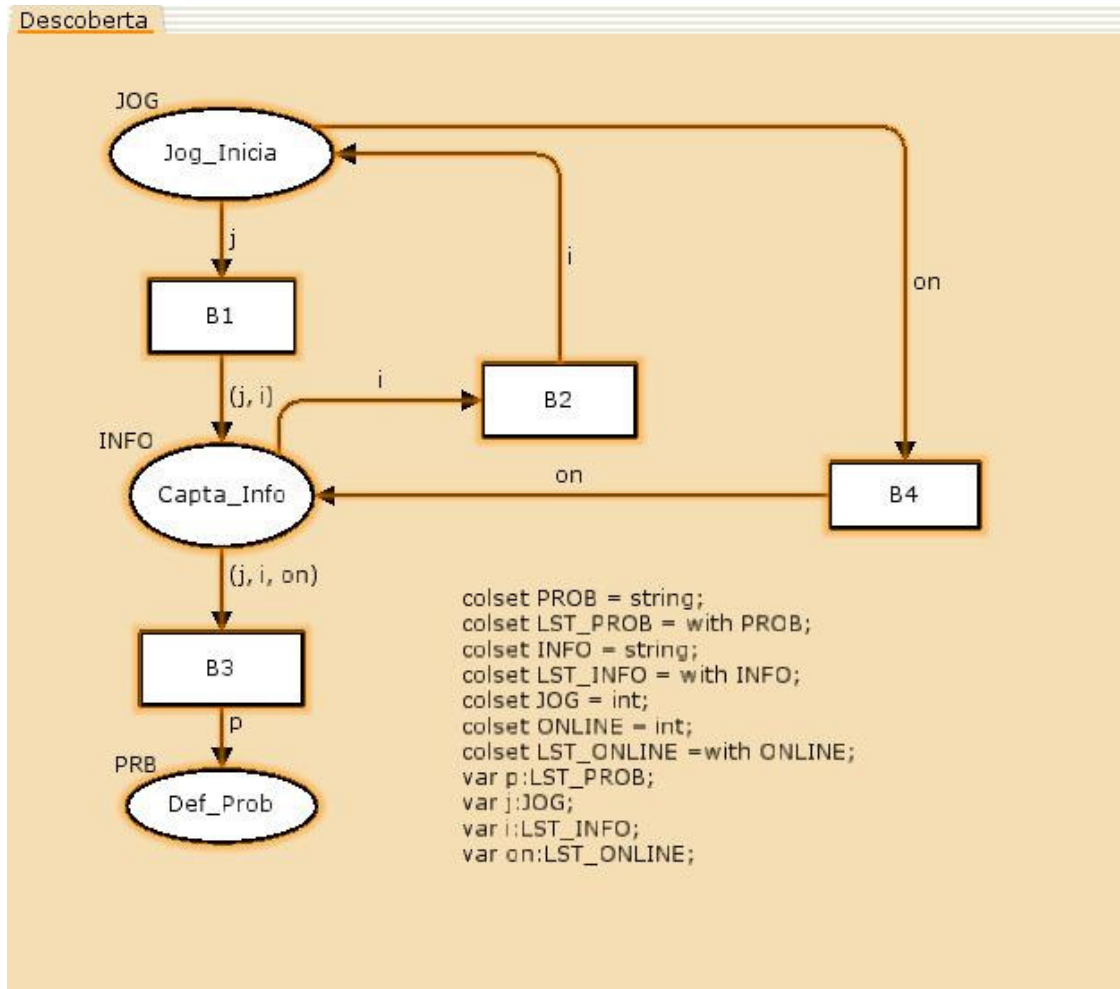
Descoberta

JOG
Jog_Inicia

j

B1

i

on

(j, i)

i

B2

INFO
Capta_Info

on

B4

(j, i, on)

B3

p

PRB
Def_Prob

colset PROB = string;
colset LST_PROB = with PROB;
colset INFO = string;
colset LST_INFO = with INFO;
colset JOG = int;
colset ONLINE = int;
colset LST_ONLINE =with ONLINE;
var p:LST_PROB;
var j:JOG;
var i:LST_INFO;
var on:LST_ONLINE;